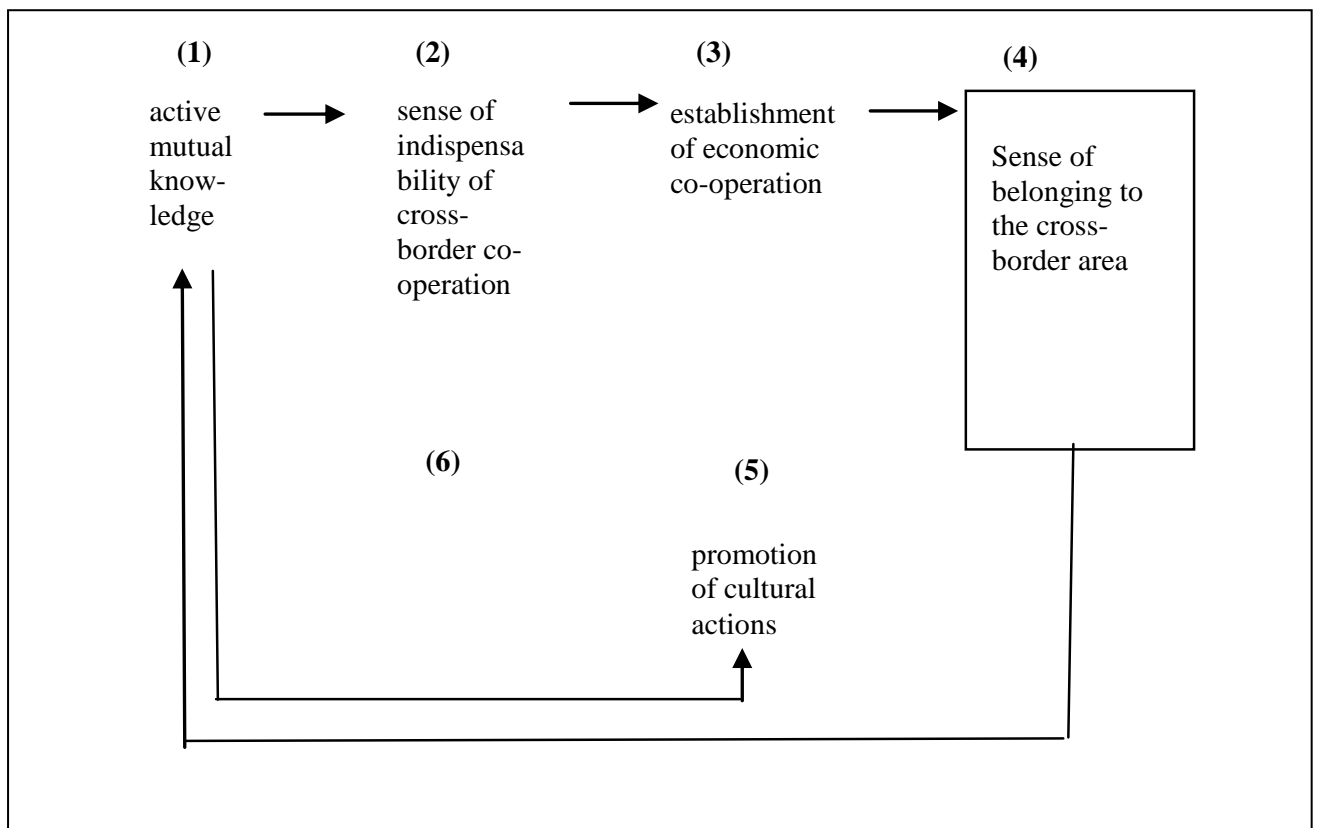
(1)

active mutual knowledge

(2)

sense of indispensa bility of cross-border co-operation

(3)

establishment of economic co-operation

(4)

Sense of belonging to the cross-border area

(6)

(5)

promotion of cultural actions